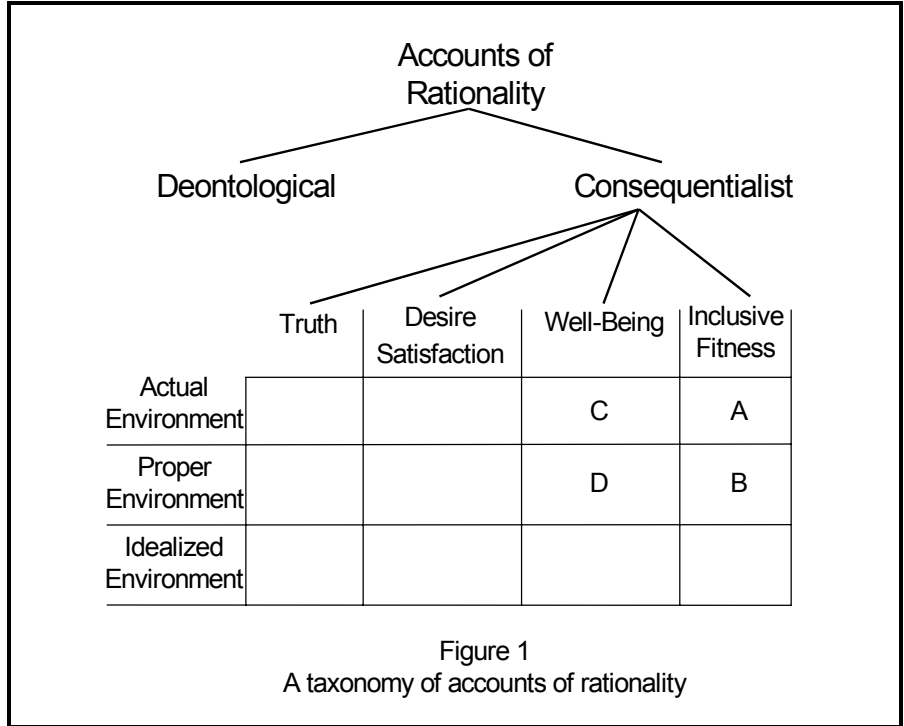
Accounts of Rationality

Deontological

Consequentialist

| | Truth | Desire Satisfaction | Well-Being | Inclusive Fitness |
|---|---|---|---|---|
| Actual Environment | | | C | A |
| Proper Environment | | | D | B |
| Idealized Environment | | | | |

Figure 1
A taxonomy of accounts of rationality